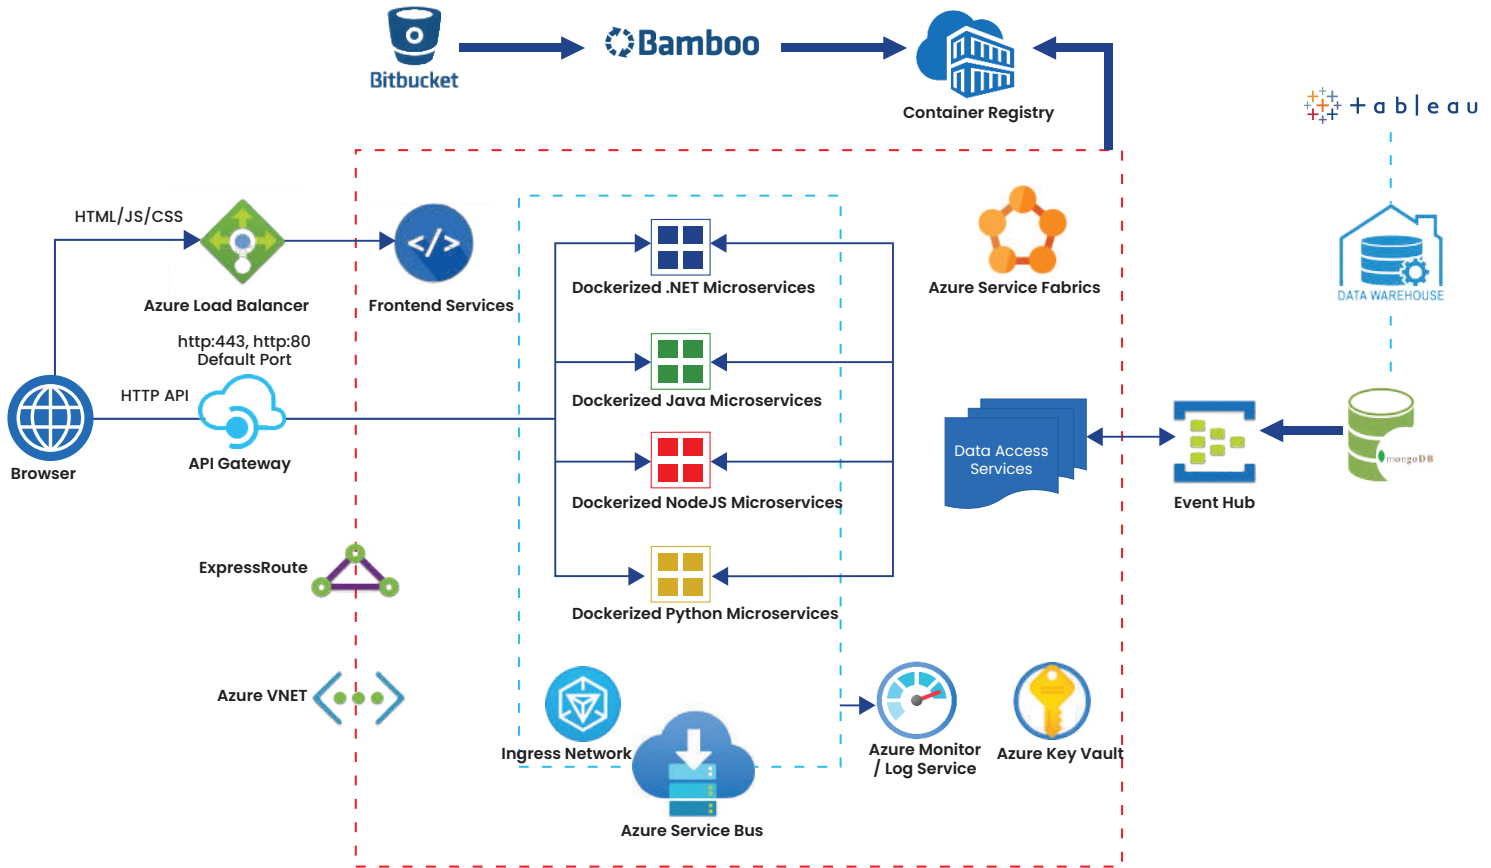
Bitbucket

Bamboo

Container Registry

tableau

HTML/JS/CSS

Azure Load Balancer

Frontend Services

Dockerized .NET Microservices

Azure Service Fabrics

DATA WAREHOUSE

http:443, http:80
Default Port

HTTP API

Browser

API Gateway

Dockerized Java Microservices

Data Access Services

Event Hub

mongoDB

Dockerized NodeJS Microservices

ExpressRoute

Dockerized Python Microservices

Azure VNET

Ingress Network

Azure Monitor / Log Service

Azure Key Vault

Azure Service Bus